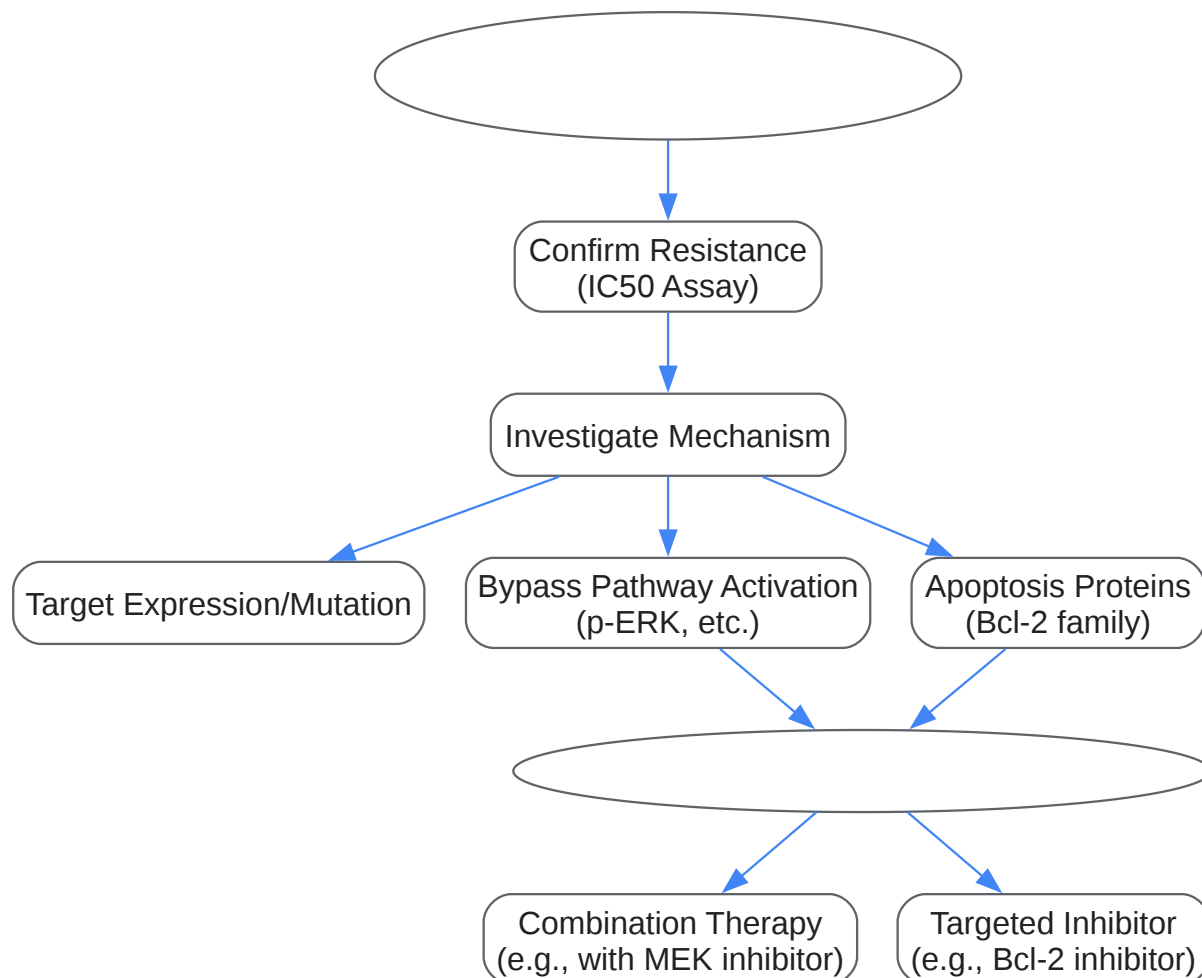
Confirm Resistance
(IC50 Assay)

Investigate Mechanism

Target Expression/Mutation

Bypass Pathway Activation
(p-ERK, etc.)

Apoptosis Proteins
(Bcl-2 family)

Combination Therapy
(e.g., with MEK inhibitor)

Targeted Inhibitor
(e.g., Bcl-2 inhibitor)